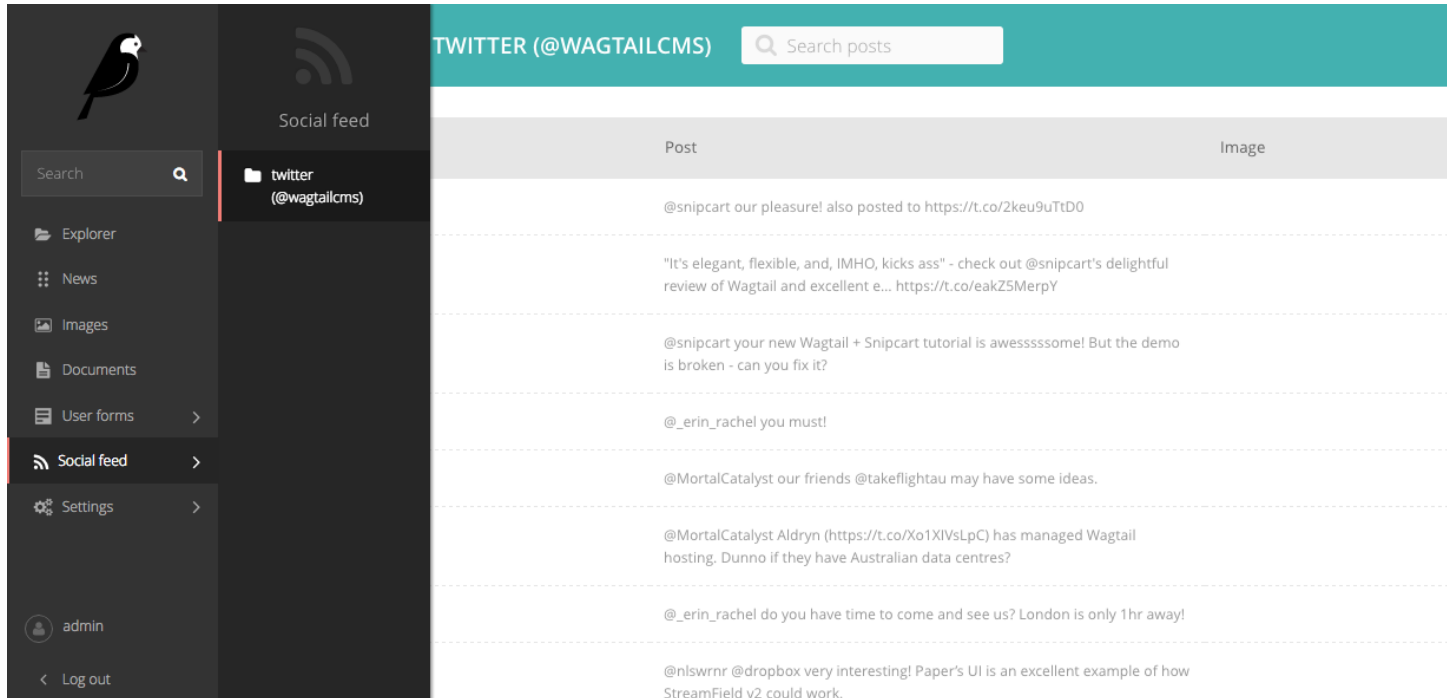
Search

Explorer

News

Images

Documents

User forms

Social feed

Settings

admin

Log out

Social feed

twitter (@wagtailcms)

TWITTER (@WAGTAILCMS)

Search posts

| Post | Image |
|---|---|
| @snipcart our pleasure! also posted to https://t.co/2keu9uTtD0 | |
| "It's elegant, flexible, and, IMHO, kicks ass" - check out @snipcart's delightful review of Wagtail and excellent e... https://t.co/eakZ5MerpY | |
| @snipcart your new Wagtail + Snipcart tutorial is awesssssome! But the demo is broken - can you fix it? | |
| @_erin_rachel you must! | |
| @MortalCatalyst our friends @takeflightau may have some ideas. | |
| @MortalCatalyst Aldryn (https://t.co/Xo1XIVsLpC) has managed Wagtail hosting. Dunno if they have Australian data centres? | |
| @_erin_rachel do you have time to come and see us? London is only 1hr away! | |
| @nlswrnr @dropbox very interesting! Paper's UI is an excellent example of how StreamField v2 could work. | |